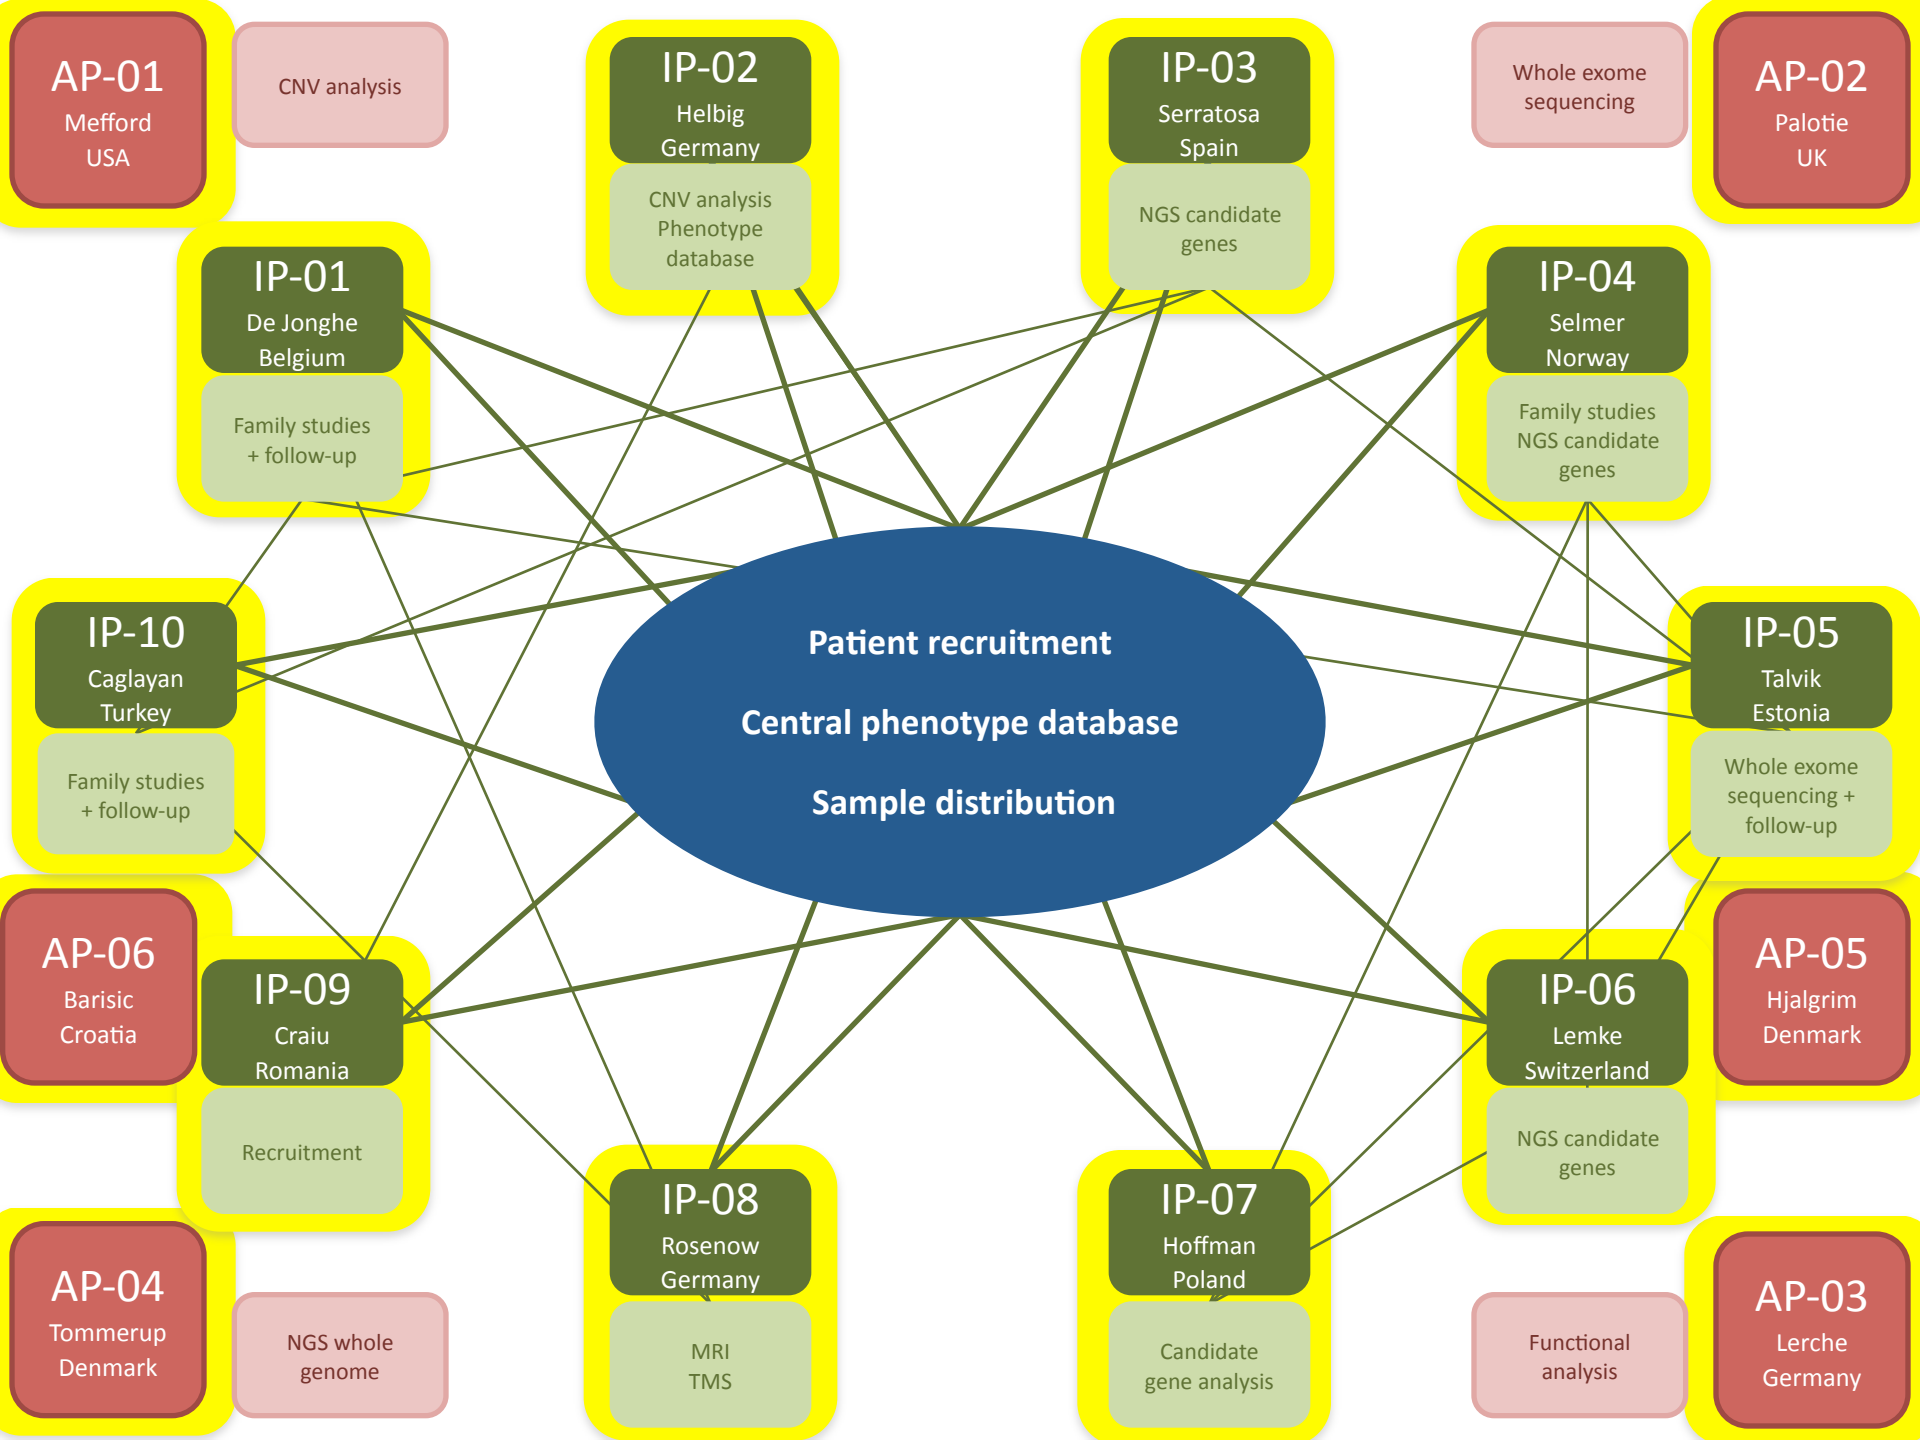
AP-01
Mefford
USA

CNV analysis

IP-02
Helbig
Germany

CNV analysis
Phenotype
database

IP-03
Serratosa
Spain

NGS candidate
genes

Whole exome
sequencing

AP-02
Palotie
UK

IP-01
De Jonghe
Belgium

Family studies
+ follow-up

IP-04
Selmer
Norway

Family studies
NGS candidate
genes

IP-10
Caglayan
Turkey

Family studies
+ follow-up

Patient recruitment

Central phenotype database

Sample distribution

IP-05
Talvik
Estonia

Whole exome
sequencing +
follow-up

AP-06
Barisic
Croatia

IP-09
Craiu
Romania

Recruitment

AP-05
Hjalgrim
Denmark

IP-06
Lemke
Switzerland

NGS candidate
genes

IP-08
Rosenow
Germany

MRI
TMS

IP-07
Hoffman
Poland

Candidate
gene analysis

AP-04
Tommerup
Denmark

NGS whole
genome

Functional
analysis

AP-03
Lerche
Germany